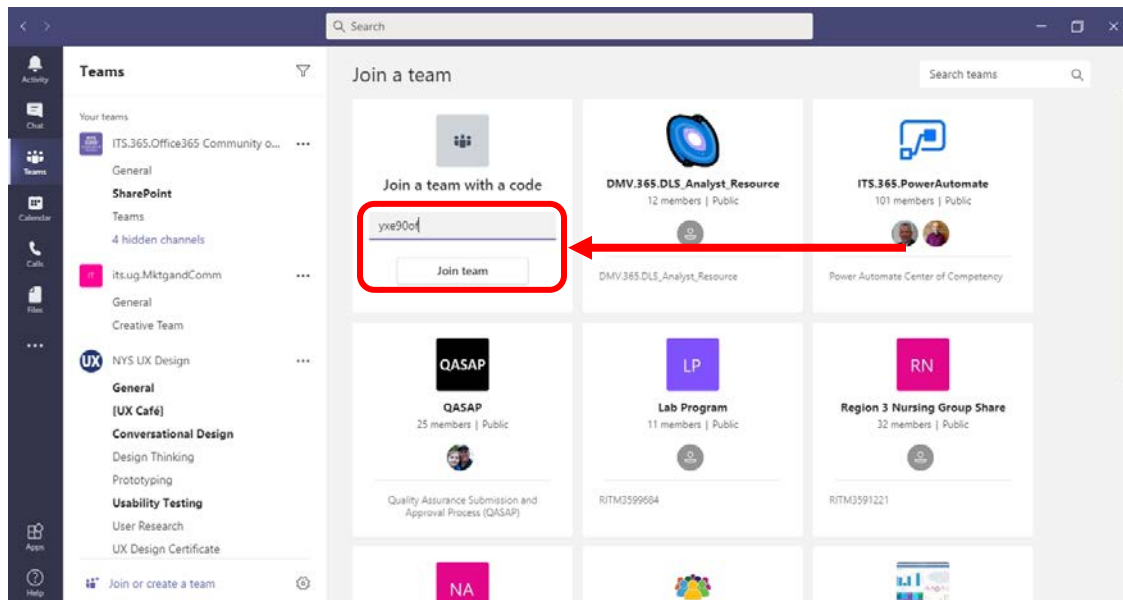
Search

Activity
Chat
Teams
Calendar
Calls
Files
...
Apps
Help

Teams

Your teams

ITS.365.Office365 Community o... ...
General
SharePoint
Teams
4 hidden channels

IT its.ug.MktgandComm ...
General
Creative Team

UX NYS UX Design ...
General
[UX Café]
Conversational Design
Design Thinking
Prototyping
Usability Testing
User Research
UX Design Certificate

Join or create a team

Join a team

Search teams

Join a team with a code
yxe90ot
Join team

DMV.365.DLS_Analyst_Resource
12 members | Public
DMV.365.DLS_Analyst_Resource

ITS.365.PowerAutomate
101 members | Public
Power Automate Center of Competency

QASAP
QASAP
25 members | Public
Quality Assurance Submission and Approval Process (QASAP)

LP
Lab Program
11 members | Public
RITM3599684

RN
Region 3 Nursing Group Share
32 members | Public
RITM3591221

NA